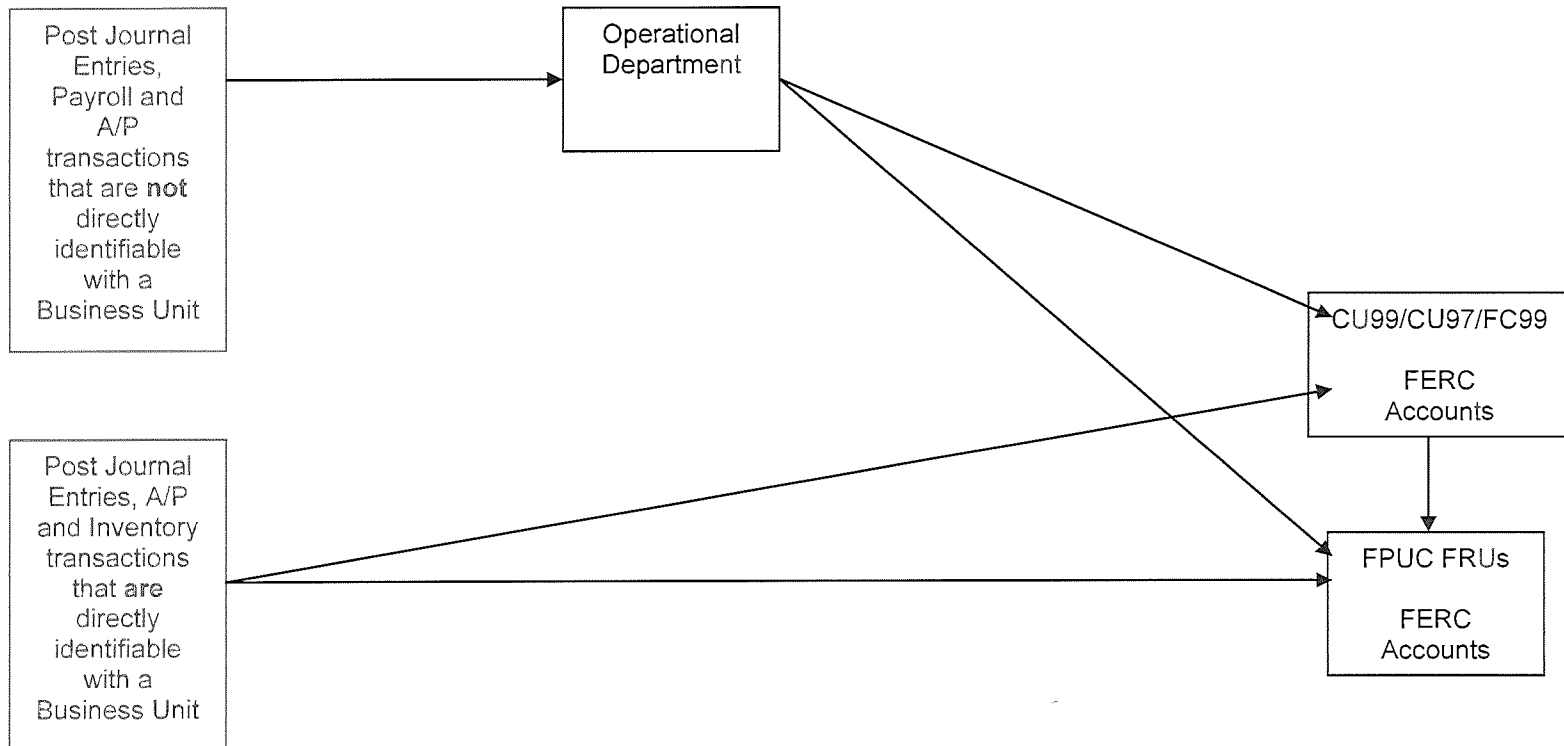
Post Journal Entries, Payroll and A/P transactions that are not directly identifiable with a Business Unit

Operational Department

CU99/CU97/FC99

FERC Accounts

Post Journal Entries, A/P and Inventory transactions that are directly identifiable with a Business Unit

FPUC FRUs

FERC Accounts